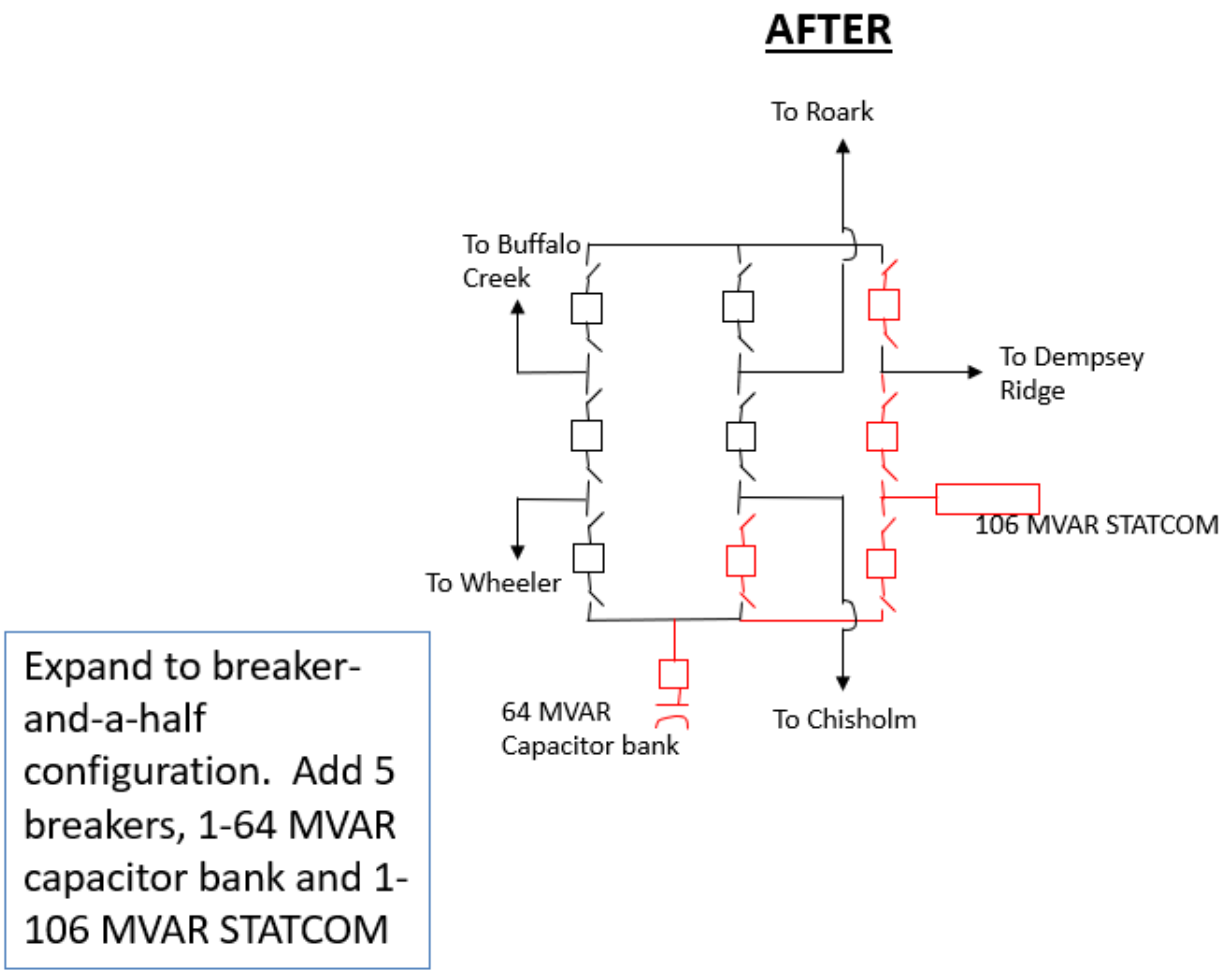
AFTER

To Roark

To Buffalo Creek

To Dempsey Ridge

106 MVAR STATCOM

To Wheeler

64 MVAR Capacitor bank

To Chisholm

Expand to breaker-and-a-half configuration. Add 5 breakers, 1-64 MVAR capacitor bank and 1-106 MVAR STATCOM